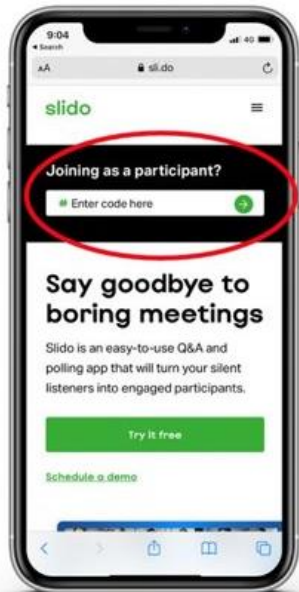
9:04
◂ Search
4G
AA
sli.do
slido
Joining as a participant?
# Enter code here
Say goodbye to boring meetings
Slido is an easy-to-use Q&A and polling app that will turn your silent listeners into engaged participants.
Try it free
Schedule a demo